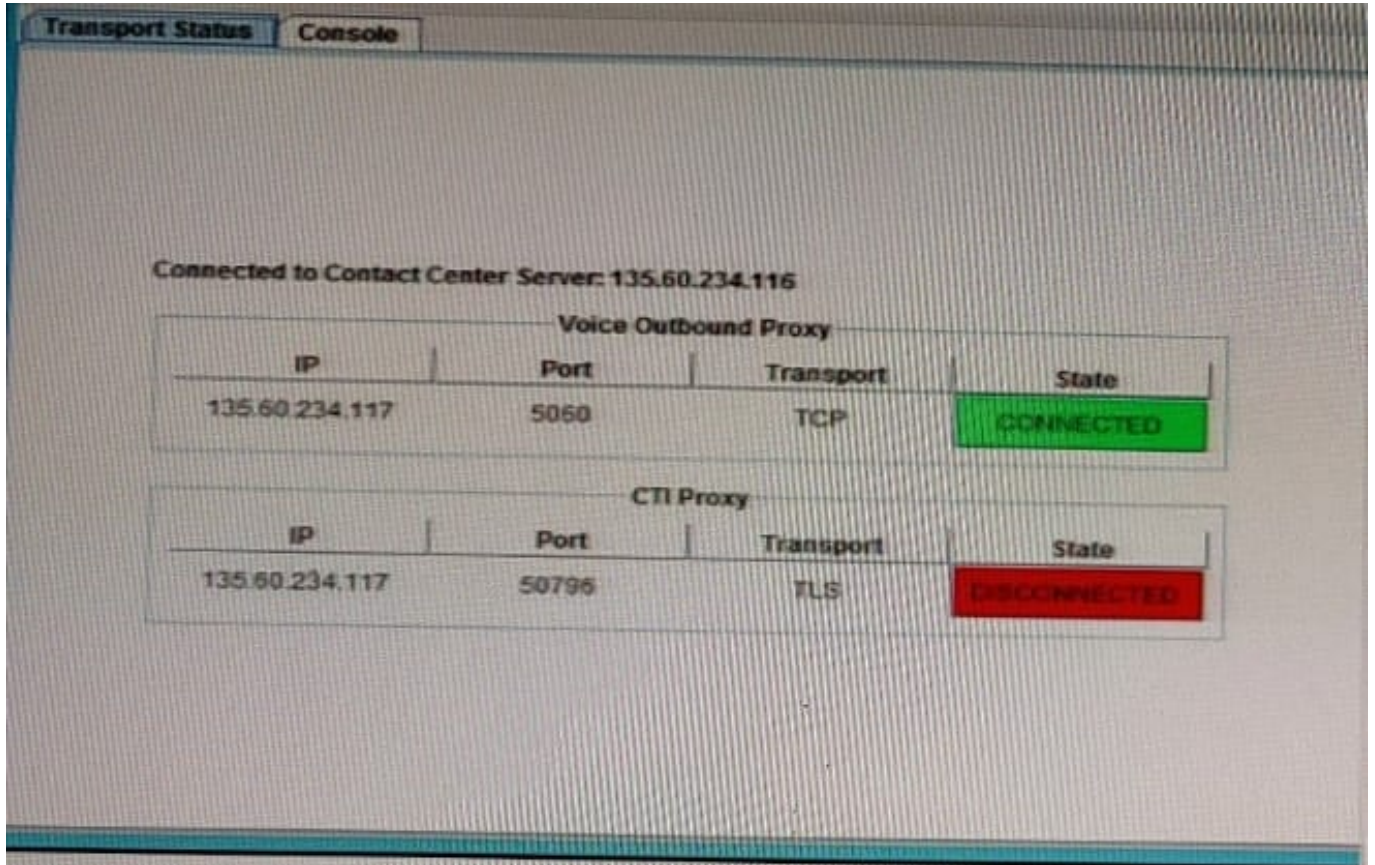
Transport Status | Console

Connected to Contact Center Server: 135.60.234.116

Voice Outbound Proxy

| IP | Port | Transport | State |
|---|---|---|---|
| 135.60.234.117 | 5060 | TCP | CONNECTED |

CTI Proxy

| IP | Port | Transport | State |
|---|---|---|---|
| 135.60.234.117 | 50796 | TLS | DISCONNECTED |